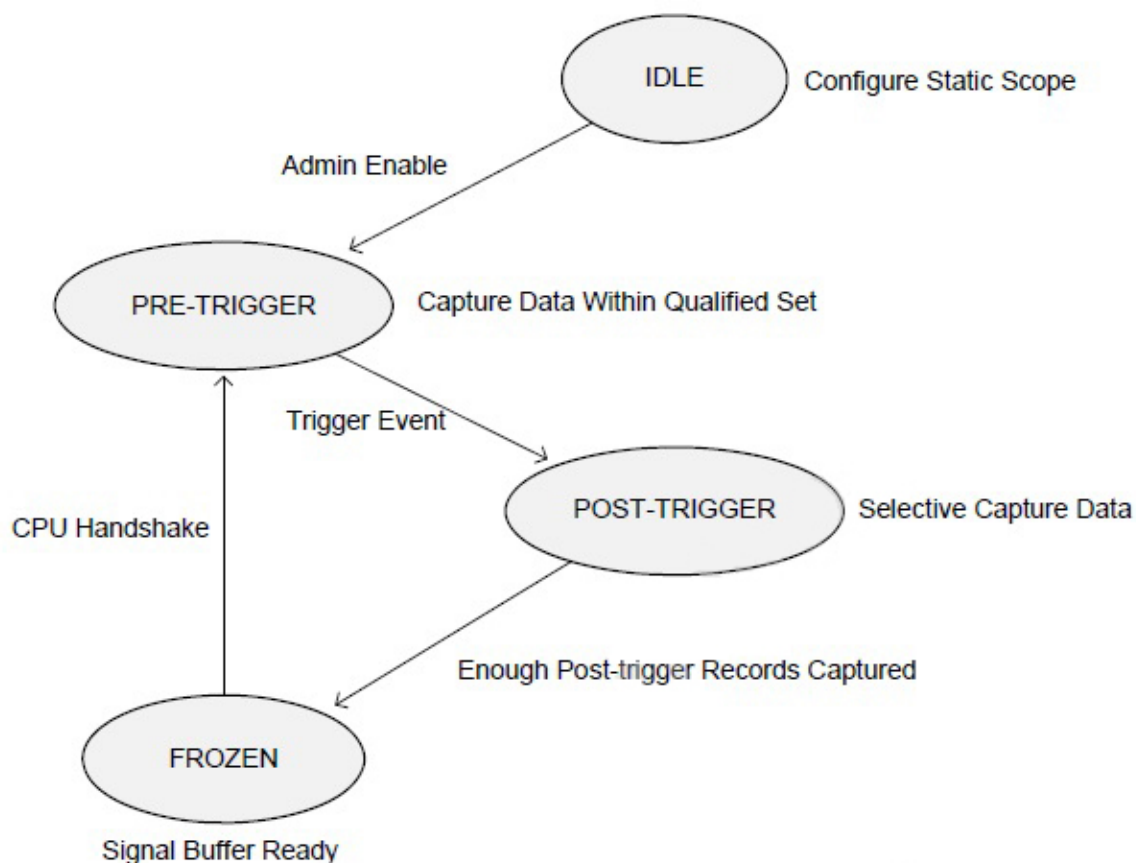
IDLE

Configure Static Scope

Admin Enable

PRE-TRIGGER

Capture Data Within Qualified Set

Trigger Event

POST-TRIGGER

Selective Capture Data

CPU Handshake

Enough Post-trigger Records Captured

FROZEN

Signal Buffer Ready